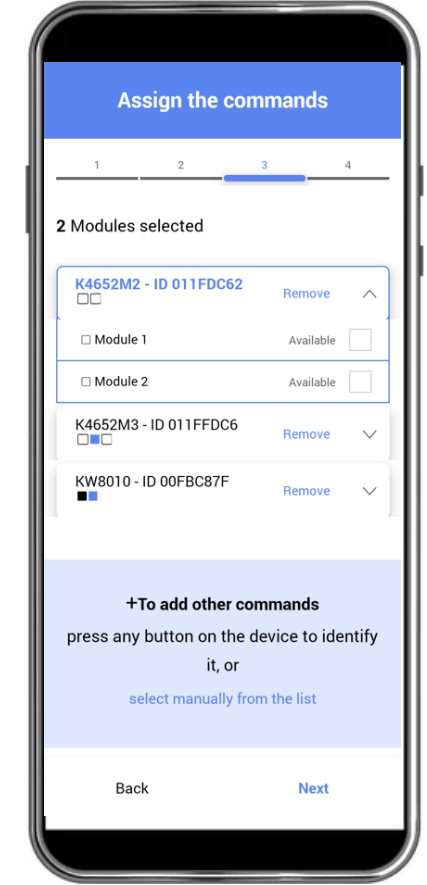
Assign the commands

1
2
3
4

**2** Modules selected

K4652M2 - ID 011FDC62
Remove

Module 1
Available

Module 2
Available

K4652M3 - ID 011FFDC6
Remove

KW8010 - ID 00FBC87F
Remove

+To add other commands
press any button on the device to identify it, or
select manually from the list

Back
Next